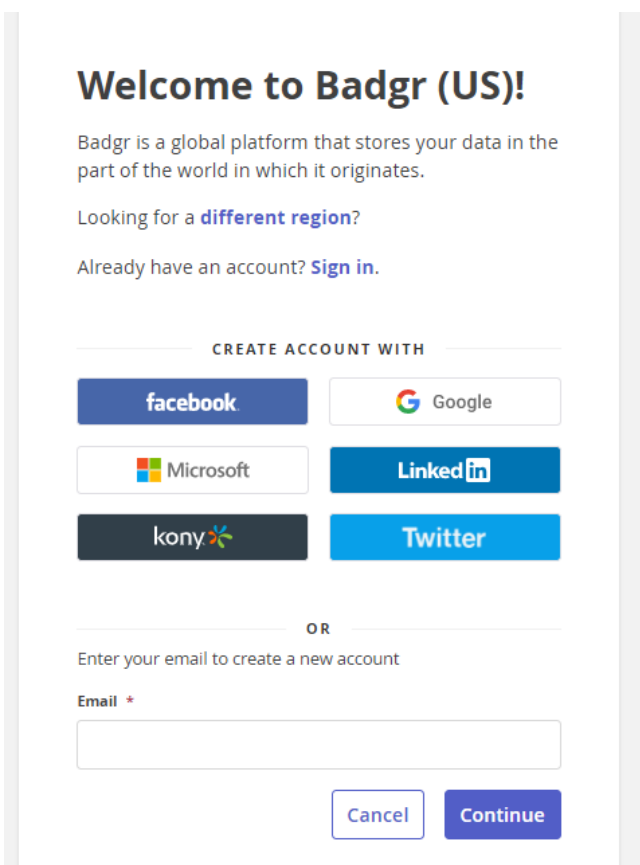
Welcome to Badgr (US)!

Badgr is a global platform that stores your data in the part of the world in which it originates.

Looking for a different region?

Already have an account? Sign in.

CREATE ACCOUNT WITH

facebook.

Google

Microsoft

Linked in

kony

Twitter

OR

Enter your email to create a new account

Email *

Cancel

Continue